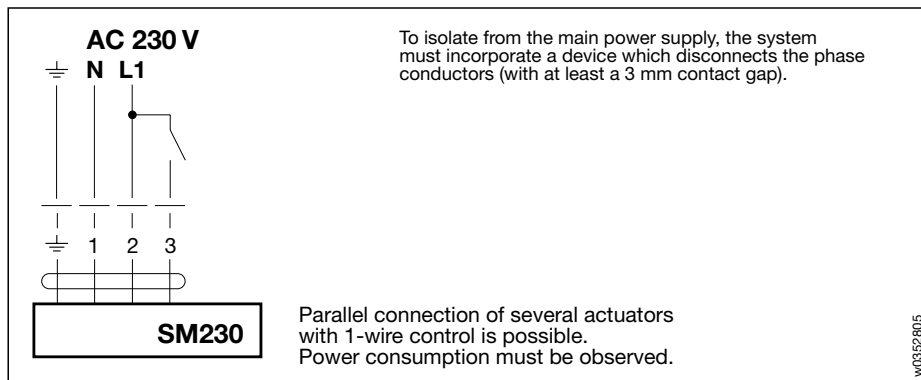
AC 230 V

N L1

1 2 3

SM230

To isolate from the main power supply, the system must incorporate a device which disconnects the phase conductors (with at least a 3 mm contact gap).

Parallel connection of several actuators with 1-wire control is possible.
Power consumption must be observed.

w0352805